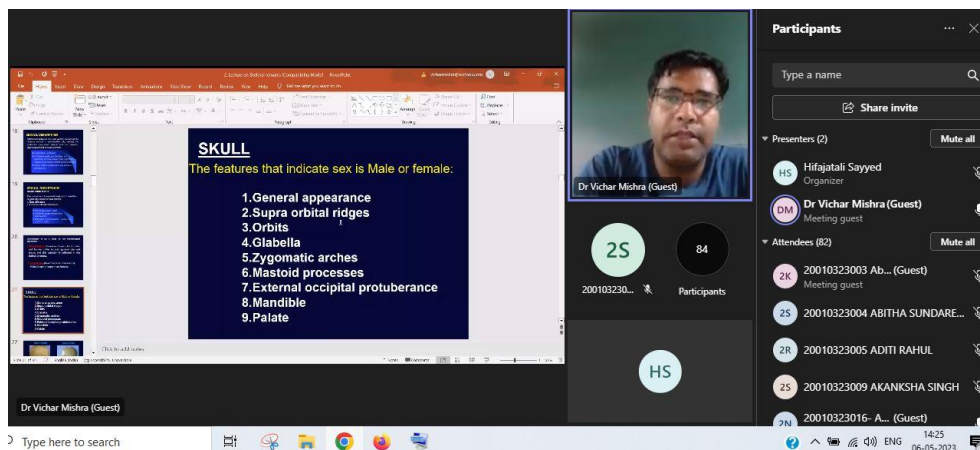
SKULL

The features that indicate sex is Male or female:

1.General appearance
2.Supra orbital ridges
3.Orbits
4.Glabella
5.Zygomatic arches
6.Mastoid processes
7.External occipital protuberance
8.Mandible
9.Palate

Dr Vichar Mishra (Guest)

Dr Vichar Mishra (Guest)

2S
2001032030...

84
Participants

HS

Participants

Type a name

Share invite

Presenters (2)
Mute all

HS Hifajatali Sayyed
Organizer

DM Dr Vichar Mishra (Guest)
Meeting guest

Attendees (82)
Mute all

2K 20010323003 Ab... (Guest)
Meeting guest

2S 20010323004 ABITHA SUNDARE...

2R 20010323005 ADITI RAHUL

2S 20010323009 AKANKSHA SINGH

2N 20010323016- A... (Guest)

Type here to search

ENG
14:25
06-05-2023